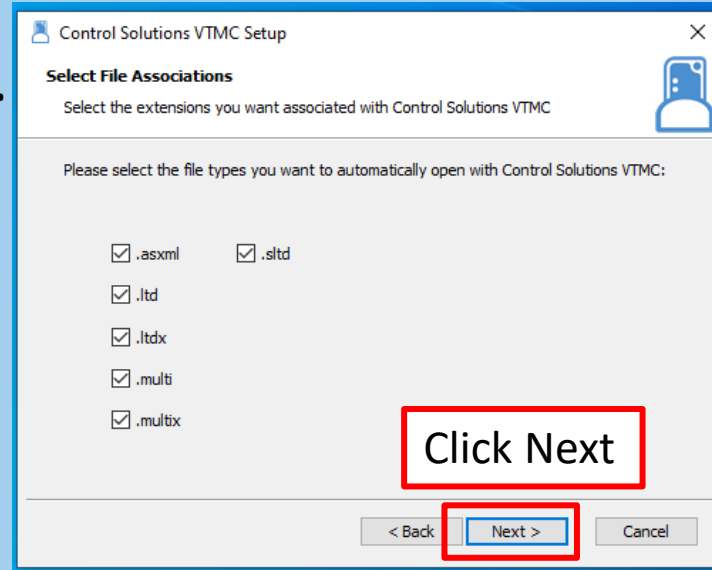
Control Solutions VTMC Setup

×

Select File Associations

Select the extensions you want associated with Control Solutions VTMC

Please select the file types you want to automatically open with Control Solutions VTMC:

.asxml

.sltd

.ltd

.ltdx

.multi

.multix

Click Next

< Back

Next >

Cancel